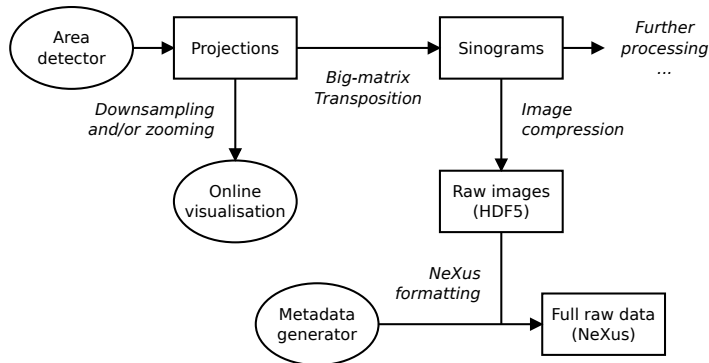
Area detector

Projections

Big-matrix Transposition

Sinograms

Further processing ...

Downsampling and/or zooming

Online visualisation

Image compression

Raw images (HDF5)

NeXus formatting

Metadata generator

Full raw data (NeXus)